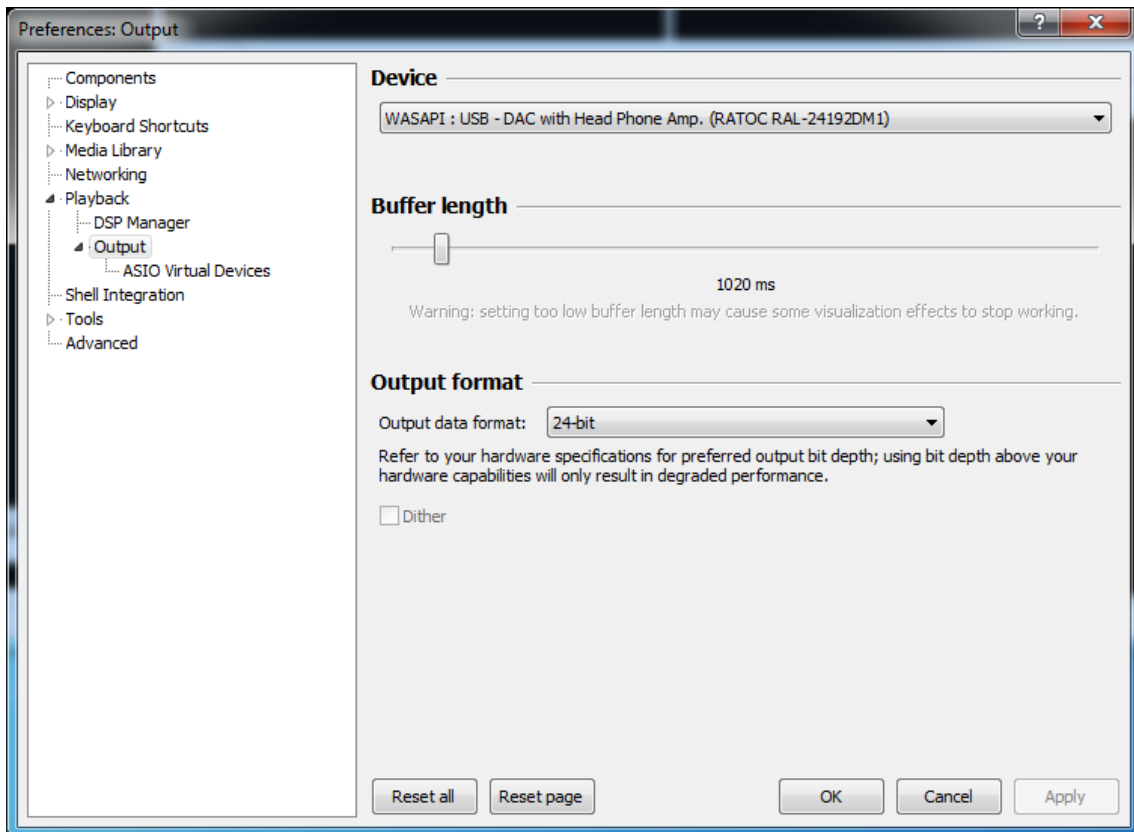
Preferences: Output

?
X

Components
Display
Keyboard Shortcuts
Media Library
Networking
Playback
DSP Manager
Output
ASIO Virtual Devices
Shell Integration
Tools
Advanced

Device

WASAPI : USB - DAC with Head Phone Amp. (RATOC RAL-24192DM1)

Buffer length

1020 ms

Warning: setting too low buffer length may cause some visualization effects to stop working.

Output format

Output data format: 24-bit

Refer to your hardware specifications for preferred output bit depth; using bit depth above your hardware capabilities will only result in degraded performance.

Dither

Reset all
Reset page
OK
Cancel
Apply